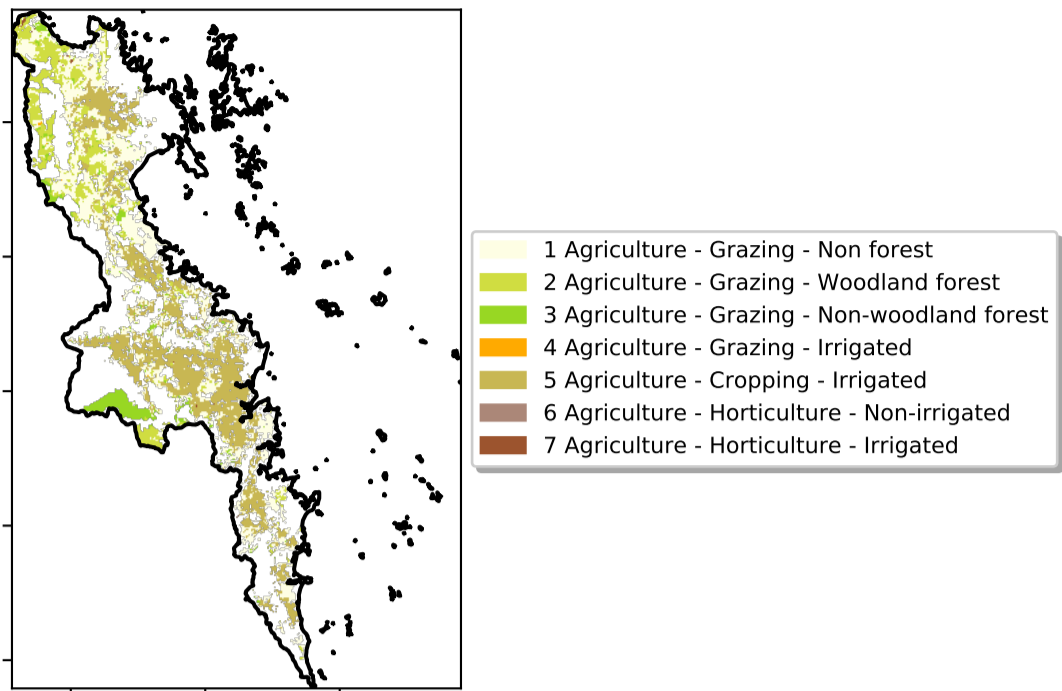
1 Agriculture - Grazing - Non forest
2 Agriculture - Grazing - Woodland forest
3 Agriculture - Grazing - Non-woodland forest
4 Agriculture - Grazing - Irrigated
5 Agriculture - Cropping - Irrigated
6 Agriculture - Horticulture - Non-irrigated
7 Agriculture - Horticulture - Irrigated